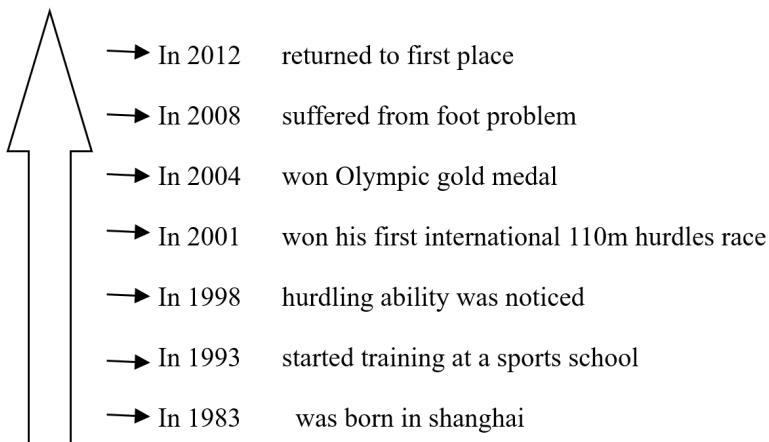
In 2012 returned to first place

In 2008 suffered from foot problem

In 2004 won Olympic gold medal

In 2001 won his first international 110m hurdles race

In 1998 hurdling ability was noticed

In 1993 started training at a sports school

In 1983 was born in shanghai